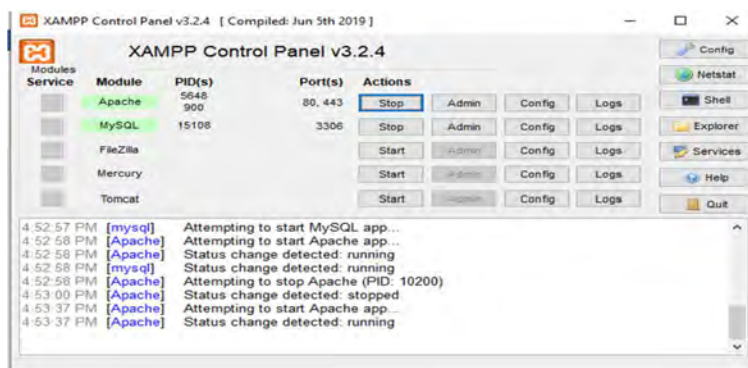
XAMPP Control Panel v3.2.4 [ Compiled: Jun 5th 2019 ]

XAMPP Control Panel v3.2.4

Config
Netstat
Shell
Explorer
Services
Help
Quit

| Modules Service | Module | PID(s) | Port(s) | Actions | | | |
|---|---|---|---|---|---|---|---|
| | Apache | 5648 900 | 80, 443 | Stop | Admin | Config | Logs |
| | MySQL | 15108 | 3306 | Stop | Admin | Config | Logs |
| | FileZilla | | | Start | Admin | Config | Logs |
| | Mercury | | | Start | Admin | Config | Logs |
| | Tomcat | | | Start | Admin | Config | Logs |

4:52:57 PM [mysql] Attempting to start MySQL app...
4:52:58 PM [Apache] Attempting to start Apache app...
4:52:58 PM [Apache] Status change detected: running
4:52:58 PM [mysql] Status change detected: running
4:52:58 PM [Apache] Attempting to stop Apache (PID: 10200)
4:53:00 PM [Apache] Status change detected: stopped
4:53:37 PM [Apache] Attempting to start Apache app...
4:53:37 PM [Apache] Status change detected: running